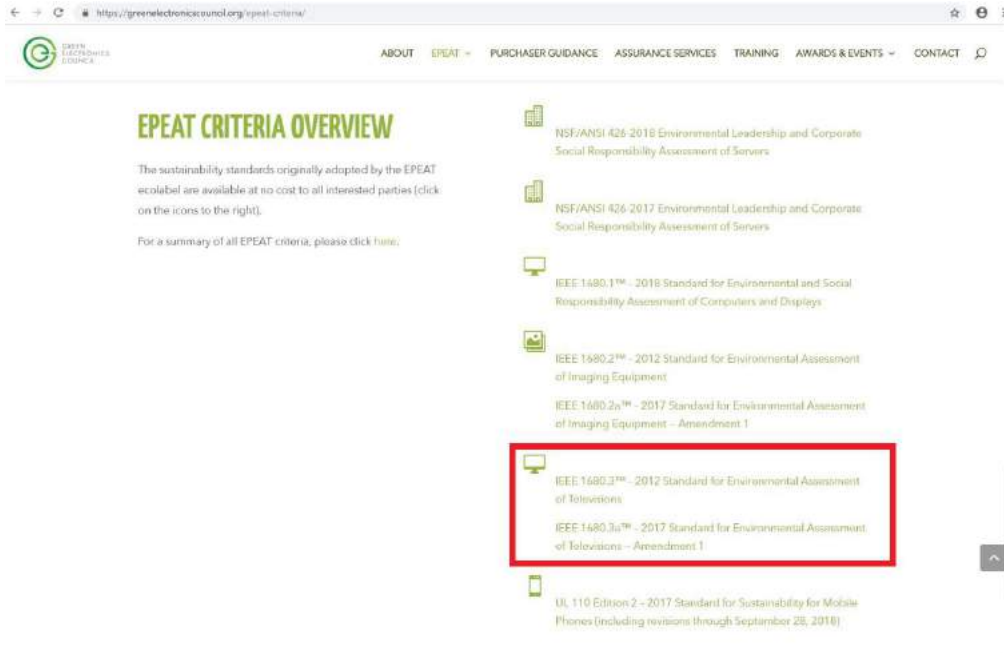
https://greenelectronicscouncil.org/epeat-criteria/

GREEN ELECTRONICS COUNCIL

ABOUT EPEAT PURCHASER GUIDANCE ASSURANCE SERVICES TRAINING AWARDS & EVENTS CONTACT

EPEAT CRITERIA OVERVIEW

The sustainability standards originally adopted by the EPEAT ecolabel are available at no cost to all interested parties (click on the icons to the right).

For a summary of all EPEAT criteria, please click here.

NSF/ANSI 426-2018 Environmental Leadership and Corporate Social Responsibility Assessment of Servers

NSF/ANSI 426-2017 Environmental Leadership and Corporate Social Responsibility Assessment of Servers

IEEE 1680.1™ - 2018 Standard for Environmental and Social Responsibility Assessment of Computers and Displays

IEEE 1680.2™ - 2012 Standard for Environmental Assessment of Imaging Equipment

IEEE 1680.2a™ - 2017 Standard for Environmental Assessment of Imaging Equipment – Amendment 1

IEEE 1680.3™ - 2012 Standard for Environmental Assessment of Televisions

IEEE 1680.3a™ - 2017 Standard for Environmental Assessment of Televisions – Amendment 1

UL 110 Edition 2 - 2017 Standard for Sustainability for Mobile Phones (including revisions through September 28, 2018)